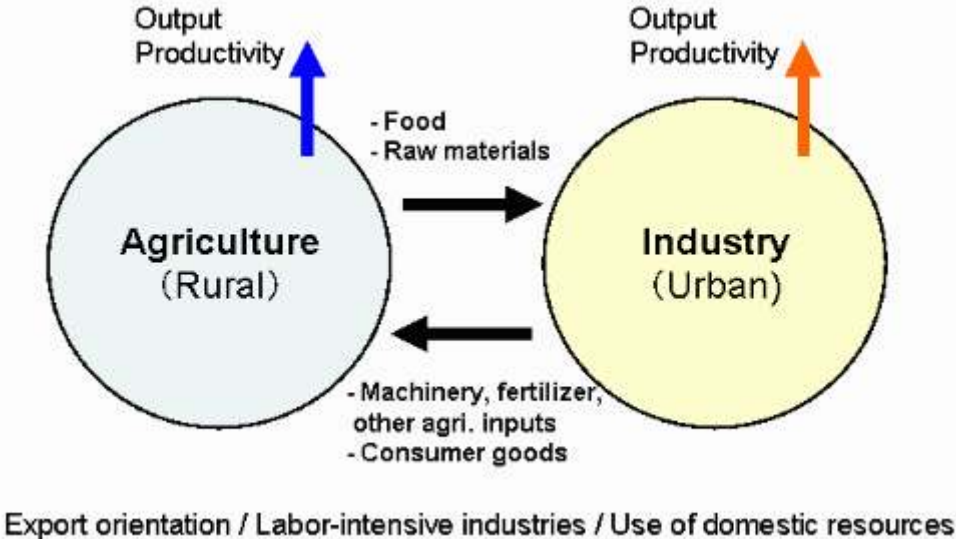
Output
Productivity

Output
Productivity

- Food
- Raw materials

Agriculture
(Rural)

Industry
(Urban)

- Machinery, fertilizer, other agri. inputs
- Consumer goods

Export orientation / Labor-intensive industries / Use of domestic resources